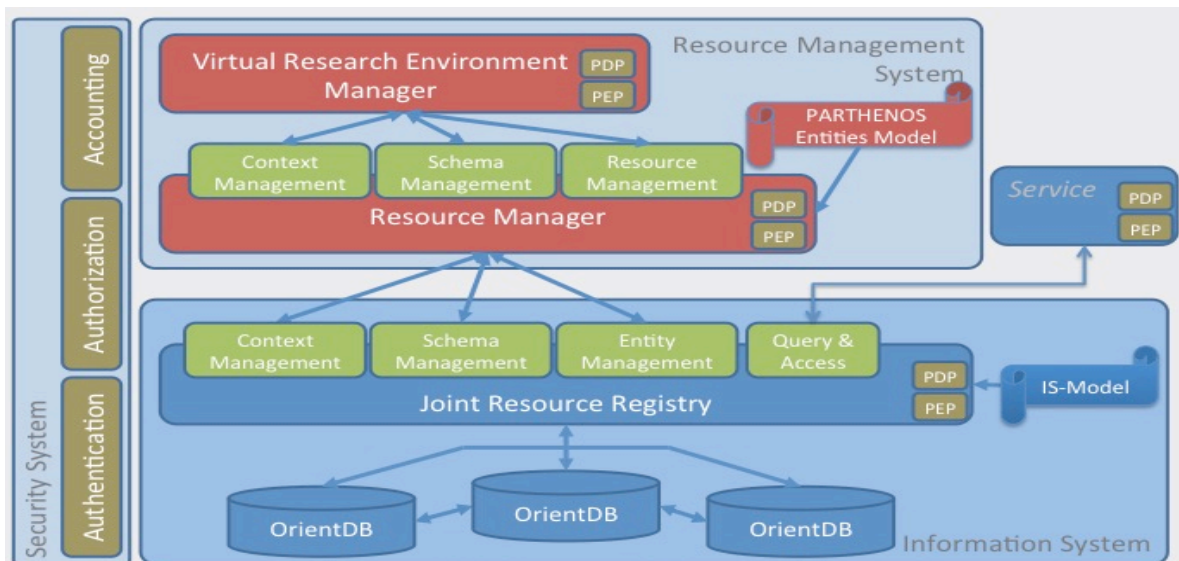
Security System

Accounting

Authorization

Authentication

Resource Management System

Virtual Research Environment Manager

PDP

PEP

PARTHENOS Entities Model

Context Management

Schema Management

Resource Management

Resource Manager

PDP

PEP

Service

PDP

PEP

Context Management

Schema Management

Entity Management

Query & Access

PDP

PEP

Joint Resource Registry

IS-Model

OrientDB

OrientDB

OrientDB

Information System